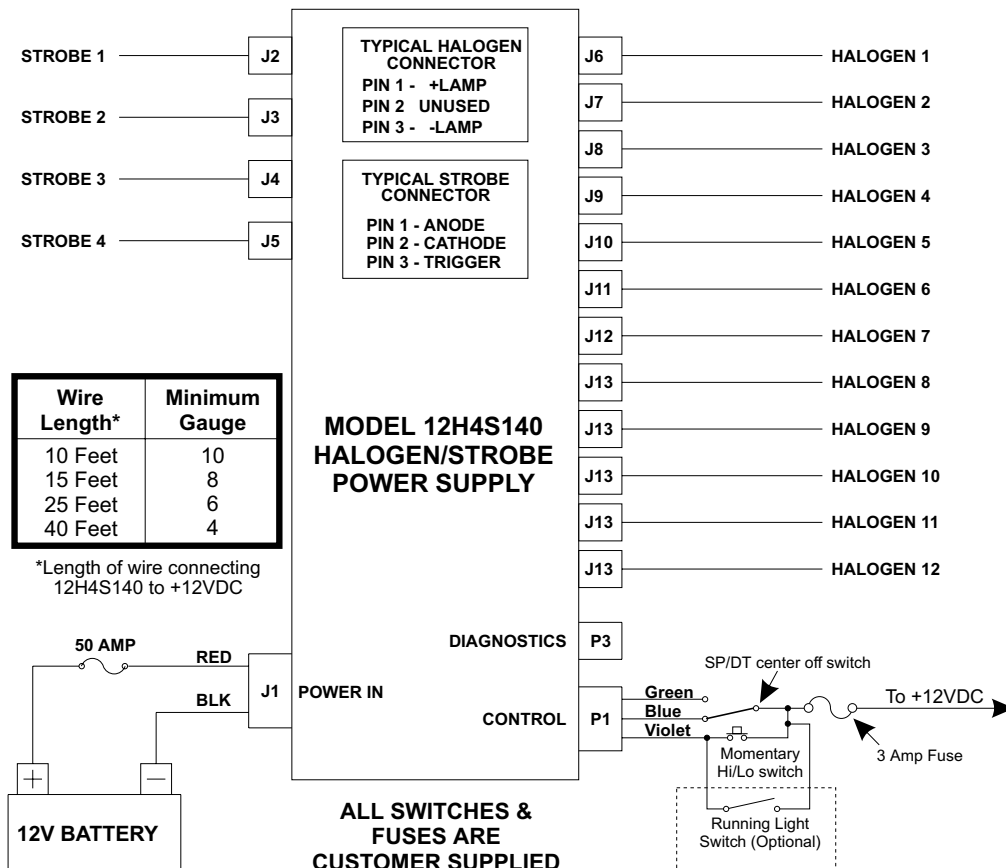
STROBE 1
J2
STROBE 2
J3
STROBE 3
J4
STROBE 4
J5

TYPICAL HALOGEN CONNECTOR
PIN 1 - +LAMP
PIN 2 UNUSED
PIN 3 - -LAMP

TYPICAL STROBE CONNECTOR
PIN 1 - ANODE
PIN 2 - CATHODE
PIN 3 - TRIGGER

J6 HALOGEN 1
J7 HALOGEN 2
J8 HALOGEN 3
J9 HALOGEN 4
J10 HALOGEN 5
J11 HALOGEN 6
J12 HALOGEN 7
J13 HALOGEN 8
J13 HALOGEN 9
J13 HALOGEN 10
J13 HALOGEN 11
J13 HALOGEN 12

| Wire Length* | Minimum Gauge |
|---|---|
| 10 Feet | 10 |
| 15 Feet | 8 |
| 25 Feet | 6 |
| 40 Feet | 4 |

*Length of wire connecting 12H4S140 to +12VDC

MODEL 12H4S140
HALOGEN/STROBE
POWER SUPPLY

50 AMP
RED
BLK
J1 POWER IN
DIAGNOSTICS P3
CONTROL P1
Green
Blue
Violet
SP/DT center off switch
To +12VDC
3 Amp Fuse
Momentary Hi/Lo switch
Running Light Switch (Optional)
+
—
12V BATTERY

ALL SWITCHES & FUSES ARE CUSTOMER SUPPLIED